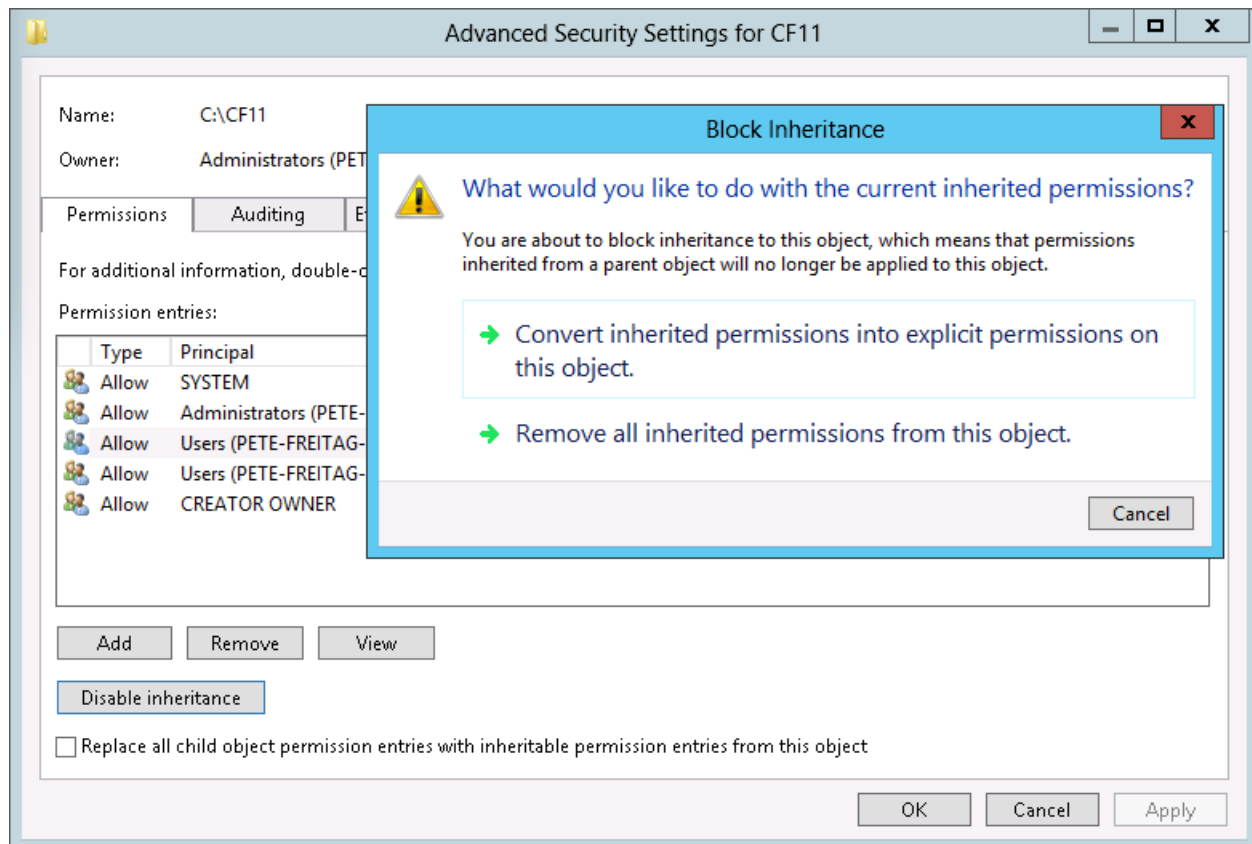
Advanced Security Settings for CF11

Name: C:\CF11

Owner: Administrators (PET

Permissions | Auditing | E

For additional information, double-c

Permission entries:

| Type | Principal |
|---|---|
| Allow | SYSTEM |
| Allow | Administrators (PETE- |
| Allow | Users (PETE-FREITAG- |
| Allow | Users (PETE-FREITAG- |
| Allow | CREATOR OWNER |

Block Inheritance

What would you like to do with the current inherited permissions?

You are about to block inheritance to this object, which means that permissions inherited from a parent object will no longer be applied to this object.

Convert inherited permissions into explicit permissions on this object.

Remove all inherited permissions from this object.

Cancel

Add Remove View

Disable inheritance

Replace all child object permission entries with inheritable permission entries from this object

OK Cancel Apply